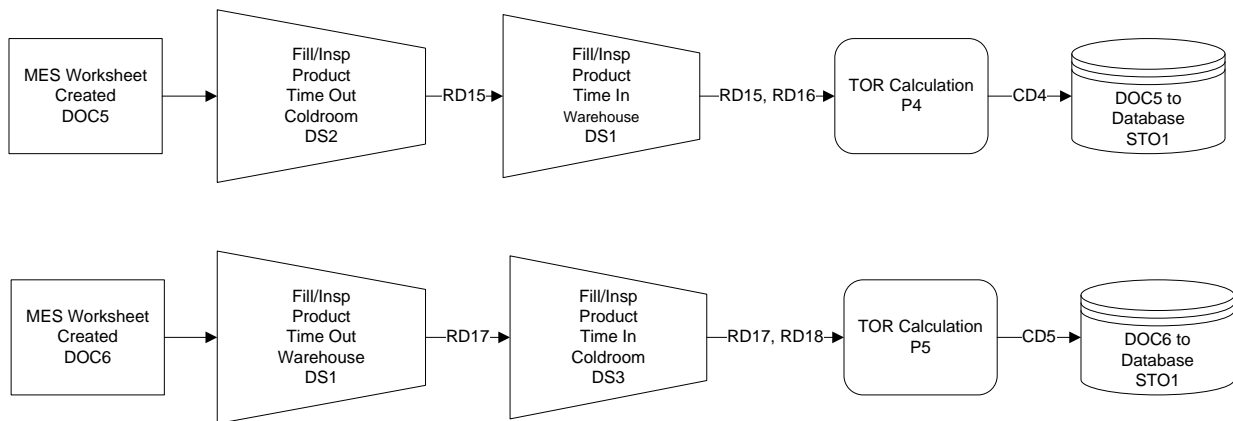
MES Worksheet Created DOC5

Fill/Insp Product Time Out Coldroom DS2

RD15

Fill/Insp Product Time In Warehouse DS1

RD15, RD16

TOR Calculation P4

CD4

DOC5 to Database STO1

MES Worksheet Created DOC6

Fill/Insp Product Time Out Warehouse DS1

RD17

Fill/Insp Product Time In Coldroom DS3

RD17, RD18

TOR Calculation P5

CD5

DOC6 to Database STO1